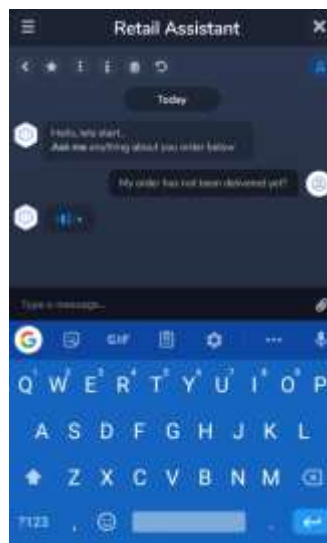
Retail Assistant

Today

Hello, lets start..
Ask me anything about you order below

My order has not been delivered yet?

Type a message...

GIF

Q W E R T Y U I O P
A S D F G H J K L
Z X C V B N M
?123 , .